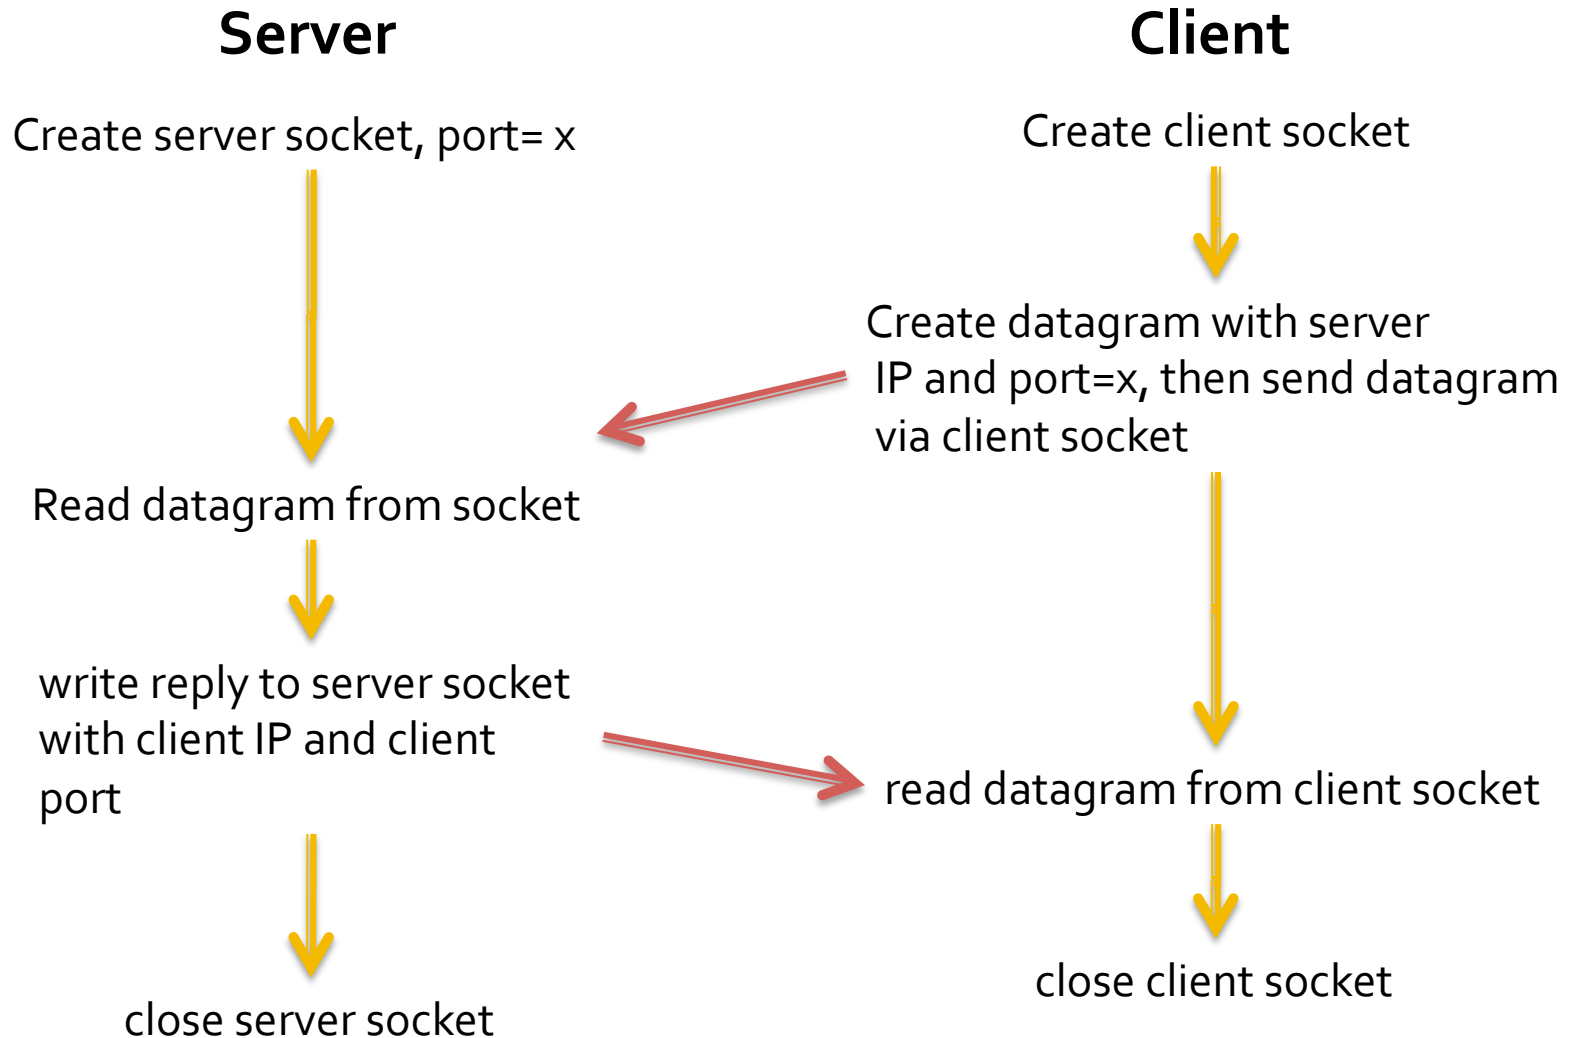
Server

Create server socket, port= x

Read datagram from socket

write reply to server socket with client IP and client port

close server socket

Client

Create client socket

Create datagram with server IP and port=x, then send datagram via client socket

read datagram from client socket

close client socket